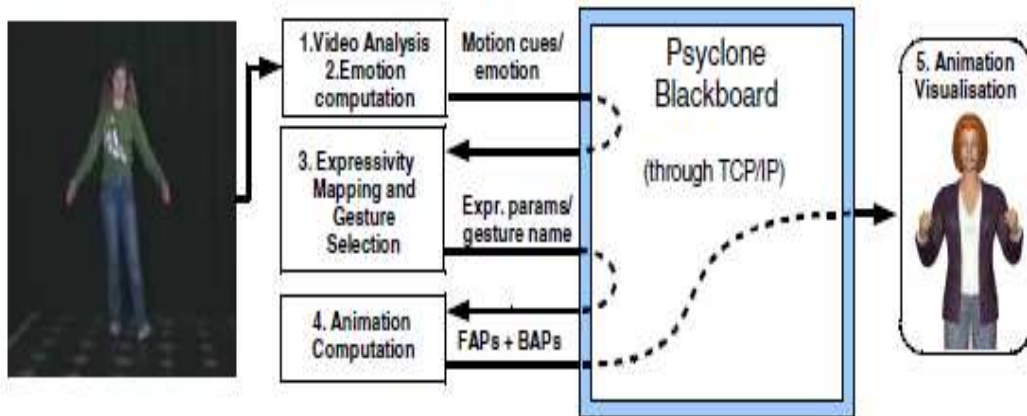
1.Video Analysis
2.Emotion computation

Motion cues/ emotion

Psyclone Blackboard

(through TCP/IP)

5. Animation Visualisation

3. Expressivity Mapping and Gesture Selection

Expr. params/ gesture name

4. Animation Computation

FAPs + BAPs